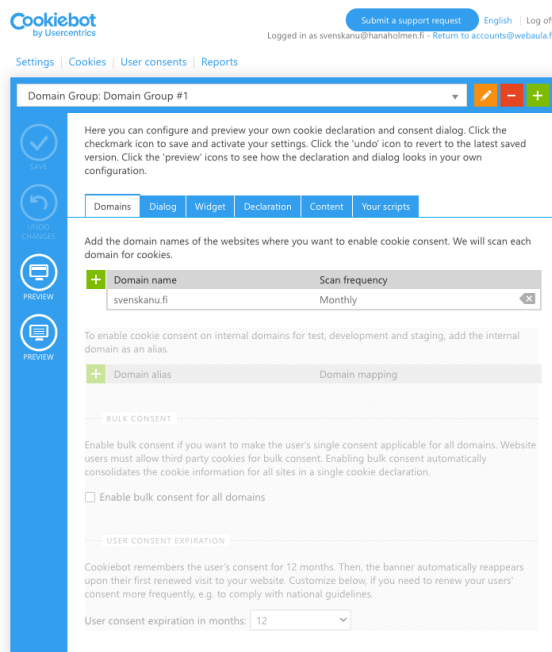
Cookiebot by Usercentrics

Submit a support request English Log o

Logged in as svenskanu@hanaholmen.fi - Return to accounts@webaula.f

Settings | Cookies | User consents | Reports

Domain Group: Domain Group #1

SAVE

UNDO CHANGES

PREVIEW

PREVIEW

Here you can configure and preview your own cookie declaration and consent dialog. Click the checkmark icon to save and activate your settings. Click the 'undo' icon to revert to the latest saved version. Click the 'preview' icons to see how the declaration and dialog looks in your own configuration.

Domains | Dialog | Widget | Declaration | Content | Your scripts

Add the domain names of the websites where you want to enable cookie consent. We will scan each domain for cookies.

| Domain name | Scan frequency |
|---|---|
| svenskanu.fi | Monthly |

To enable cookie consent on internal domains for test, development and staging, add the internal domain as an alias.

| Domain alias | Domain mapping |
|---|---|

BULK CONSENT

Enable bulk consent if you want to make the user's single consent applicable for all domains. Website users must allow third party cookies for bulk consent. Enabling bulk consent automatically consolidates the cookie information for all sites in a single cookie declaration.

Enable bulk consent for all domains

USER CONSENT EXPIRATION

Cookiebot remembers the user's consent for 12 months. Then, the banner automatically reappears upon their first renewed visit to your website. Customize below, if you need to renew your users' consent more frequently, e.g. to comply with national guidelines.

User consent expiration in months: 12